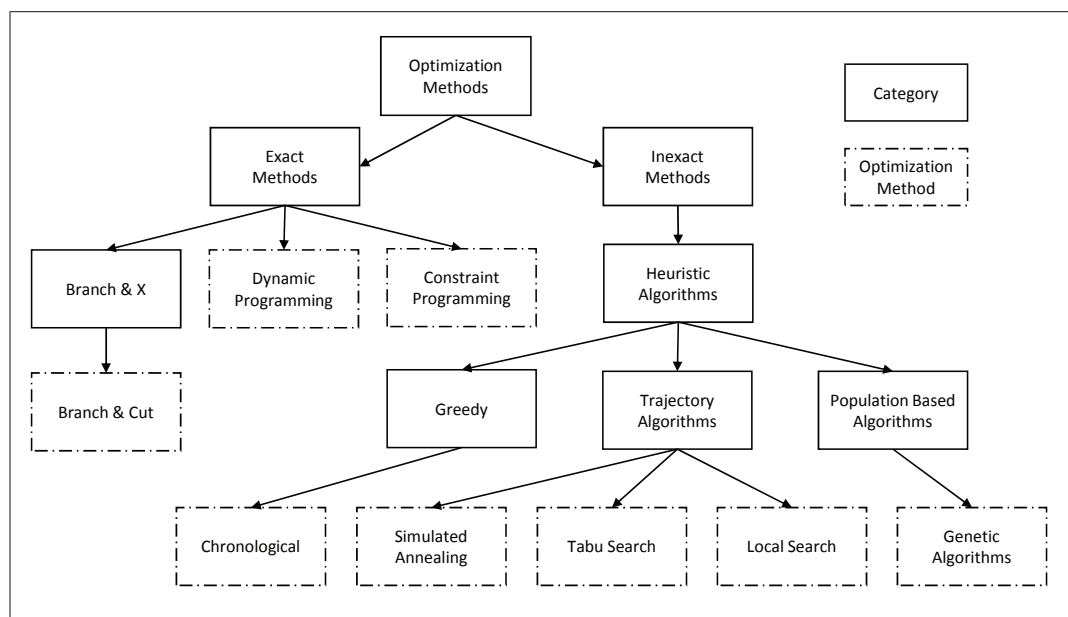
Optimization Methods

Category

Optimization Method

Exact Methods

Inexact Methods

Branch & X

Dynamic Programming

Constraint Programming

Heuristic Algorithms

Branch & Cut

Greedy

Trajectory Algorithms

Population Based Algorithms

Chronological

Simulated Annealing

Tabu Search

Local Search

Genetic Algorithms